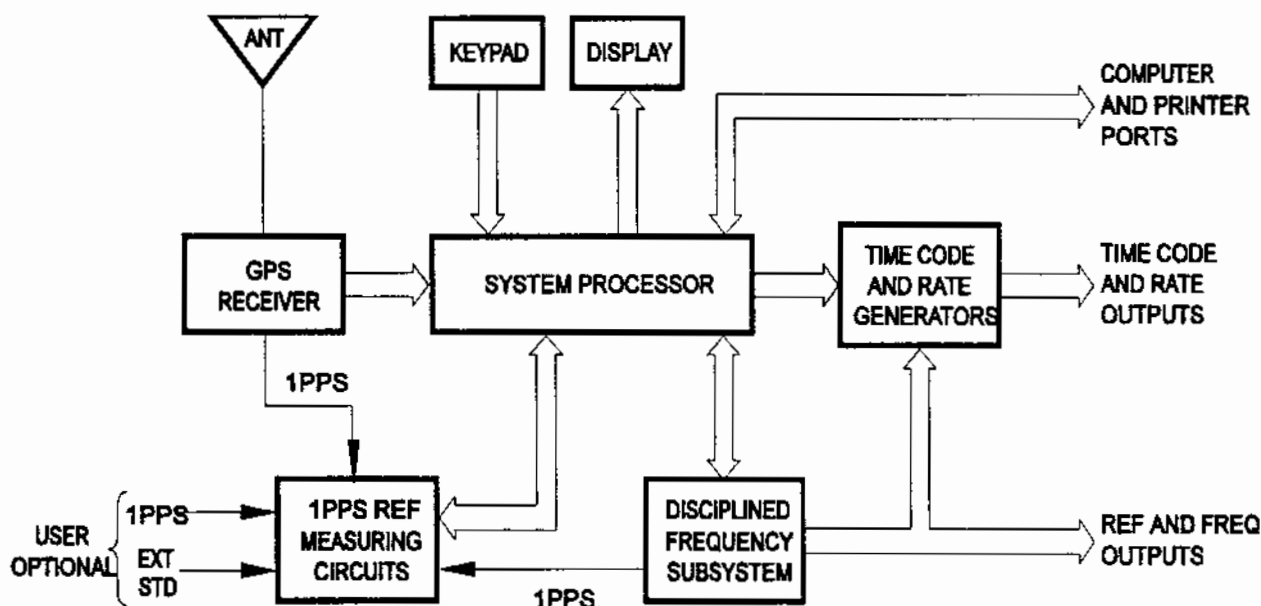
ANT

KEYPAD

DISPLAY

COMPUTER AND PRINTER PORTS

GPS RECEIVER

SYSTEM PROCESSOR

TIME CODE AND RATE GENERATORS

TIME CODE AND RATE OUTPUTS

1PPS

USER OPTIONAL

1PPS

EXT STD

1PPS REF MEASURING CIRCUITS

DISCIPLINED FREQUENCY SUBSYSTEM

REF AND FREQ OUTPUTS

1PPS